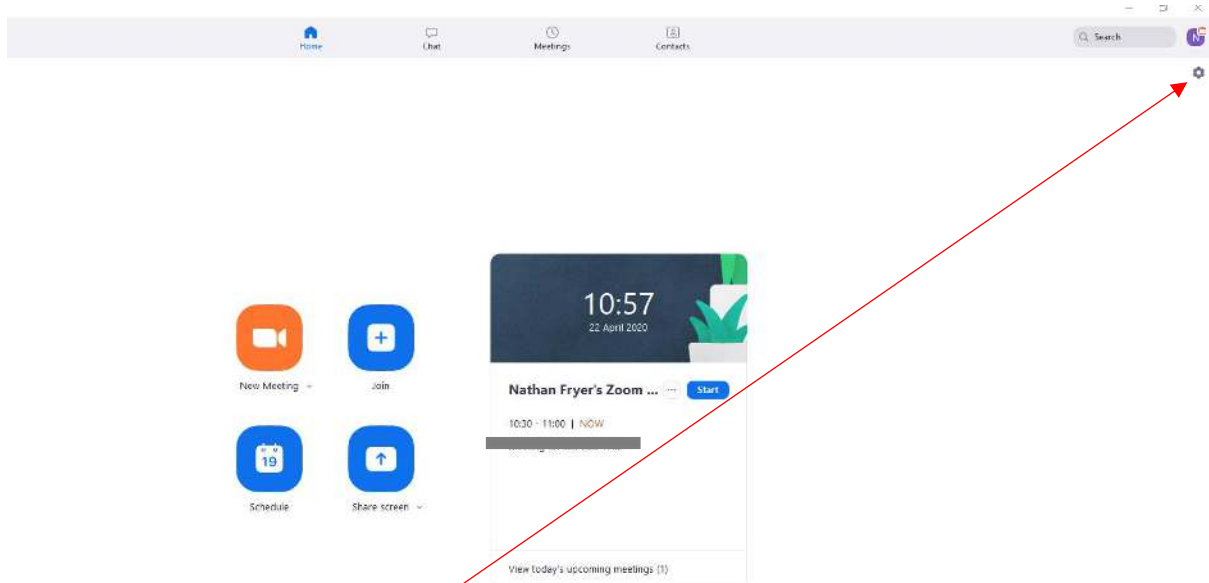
Home

Chat

Meetings

Contacts

Search

N

10:57
22 April 2020

New Meeting

Join

Schedule

19

Share screen

Nathan Fryer's Zoom ...

Start

10:30 - 11:00 | NOW

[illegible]

View today's upcoming meetings (1)